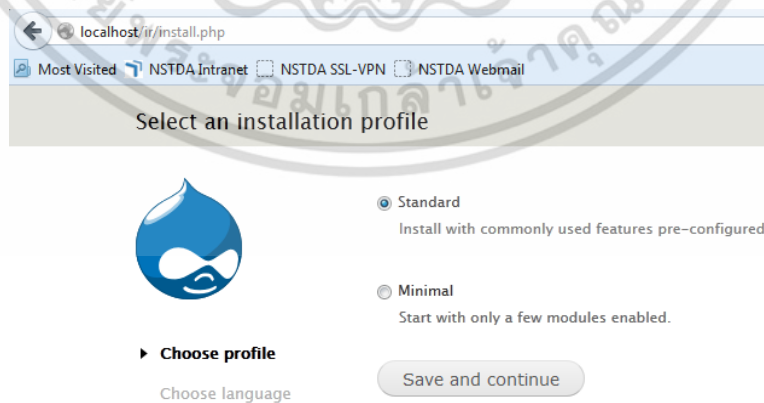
localhost/ir/install.php

Most Visited NSTDA Intranet NSTDA SSL-VPN NSTDA Webmail

Select an installation profile

Standard

Install with commonly used features pre-configured

Minimal

Start with only a few modules enabled.

Choose profile

Choose language

Save and continue